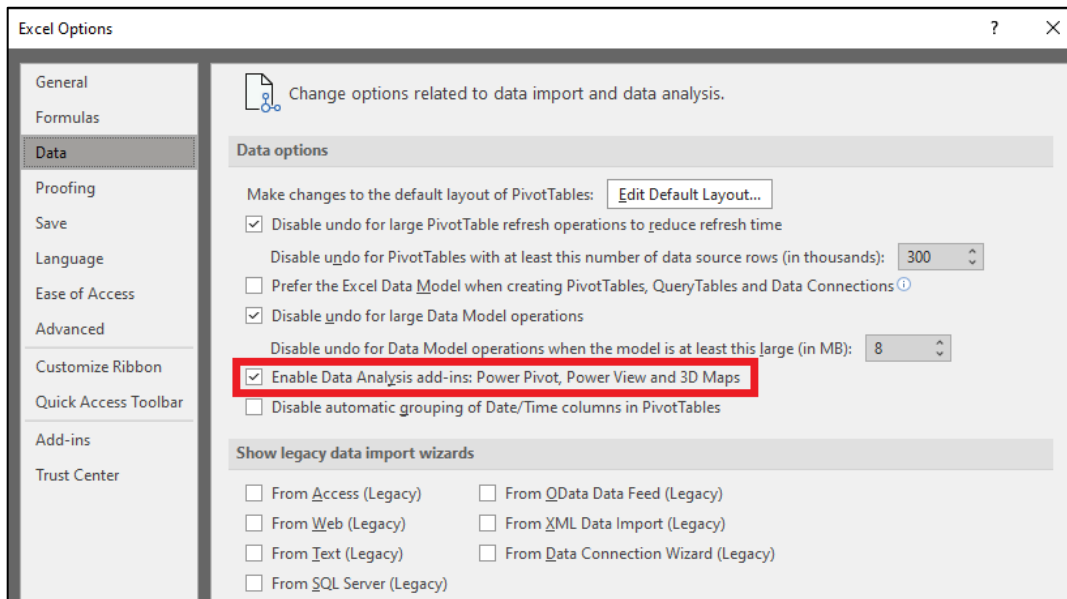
Excel Options

?

General
Formulas
Data
Proofing
Save
Language
Ease of Access
Advanced
Customize Ribbon
Quick Access Toolbar
Add-ins
Trust Center

Change options related to data import and data analysis.

Data options

Make changes to the default layout of PivotTables: Edit Default Layout...

Disable undo for large PivotTable refresh operations to reduce refresh time

Disable undo for PivotTables with at least this number of data source rows (in thousands): 300

Prefer the Excel Data Model when creating PivotTables, QueryTables and Data Connections

Disable undo for large Data Model operations

Disable undo for Data Model operations when the model is at least this large (in MB): 8

Enable Data Analysis add-ins: Power Pivot, Power View and 3D Maps

Disable automatic grouping of Date/Time columns in PivotTables

Show legacy data import wizards

From Access (Legacy)
From Web (Legacy)
From Text (Legacy)
From SQL Server (Legacy)

From OData Data Feed (Legacy)
From XML Data Import (Legacy)
From Data Connection Wizard (Legacy)